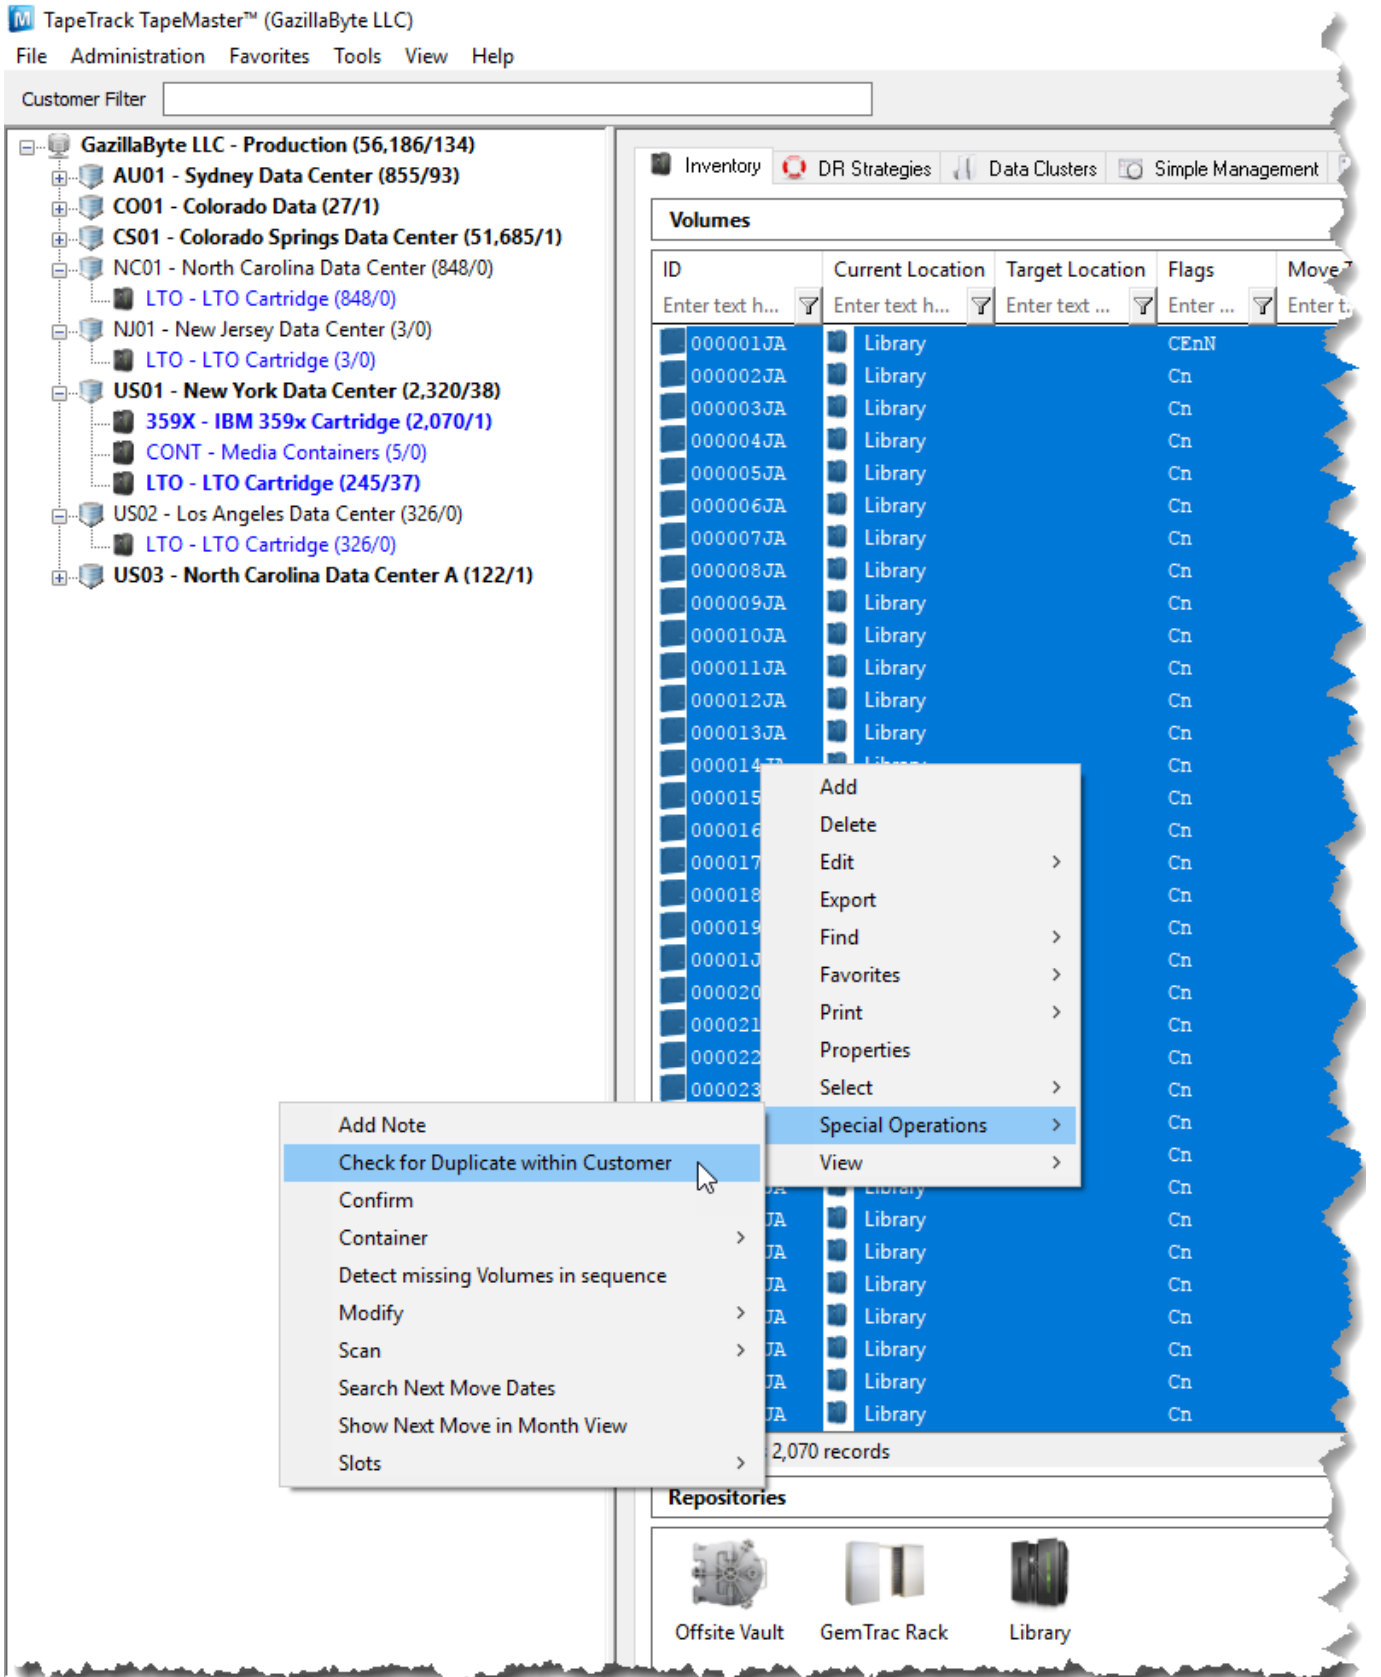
TapeTrack TapeMaster™ (GazillaByte LLC)

File Administration Favorites Tools View Help

Customer Filter

GazillaByte LLC - Production (56,186/134)
AU01 - Sydney Data Center (855/93)
CO01 - Colorado Data (27/1)
CS01 - Colorado Springs Data Center (51,685/1)
NC01 - North Carolina Data Center (848/0)
LTO - LTO Cartridge (848/0)
NJ01 - New Jersey Data Center (3/0)
LTO - LTO Cartridge (3/0)
US01 - New York Data Center (2,320/38)
359X - IBM 359x Cartridge (2,070/1)
CONT - Media Containers (5/0)
LTO - LTO Cartridge (245/37)
US02 - Los Angeles Data Center (326/0)
LTO - LTO Cartridge (326/0)
US03 - North Carolina Data Center A (122/1)

Inventory DR Strategies Data Clusters Simple Management

Volumes

| ID | Current Location | Target Location | Flags | Move |
|---|---|---|---|---|
| Enter text h... | Enter text h... | Enter text ... | Enter ... | Enter t |
| 000001JA | Library | | CEnN | |
| 000002JA | Library | | Cn | |
| 000003JA | Library | | Cn | |
| 000004JA | Library | | Cn | |
| 000005JA | Library | | Cn | |
| 000006JA | Library | | Cn | |
| 000007JA | Library | | Cn | |
| 000008JA | Library | | Cn | |
| 000009JA | Library | | Cn | |
| 000010JA | Library | | Cn | |
| 000011JA | Library | | Cn | |
| 000012JA | Library | | Cn | |
| 000013JA | Library | | Cn | |
| 000014 | | | Cn | |
| 000015 | | | Cn | |
| 000016 | | | Cn | |
| 000017 | | | Cn | |
| 000018 | | | Cn | |
| 000019 | | | Cn | |
| 00001J | | | Cn | |
| 000020 | | | Cn | |
| 000021 | | | Cn | |
| 000022 | | | Cn | |
| 000023 | | | Cn | |
| | | | Cn | |
| | | | Cn | |
| JA | Library | | Cn | |
| JA | Library | | Cn | |
| JA | Library | | Cn | |
| JA | Library | | Cn | |
| JA | Library | | Cn | |
| JA | Library | | Cn | |
| JA | Library | | Cn | |
| JA | Library | | Cn | |

Add
Delete
Edit
Export
Find
Favorites
Print
Properties
Select
Special Operations
View

Add Note
Check for Duplicate within Customer
Confirm
Container
Detect missing Volumes in sequence
Modify
Scan
Search Next Move Dates
Show Next Move in Month View
Slots

2,070 records

Repositories

Offsite Vault GemTrac Rack Library